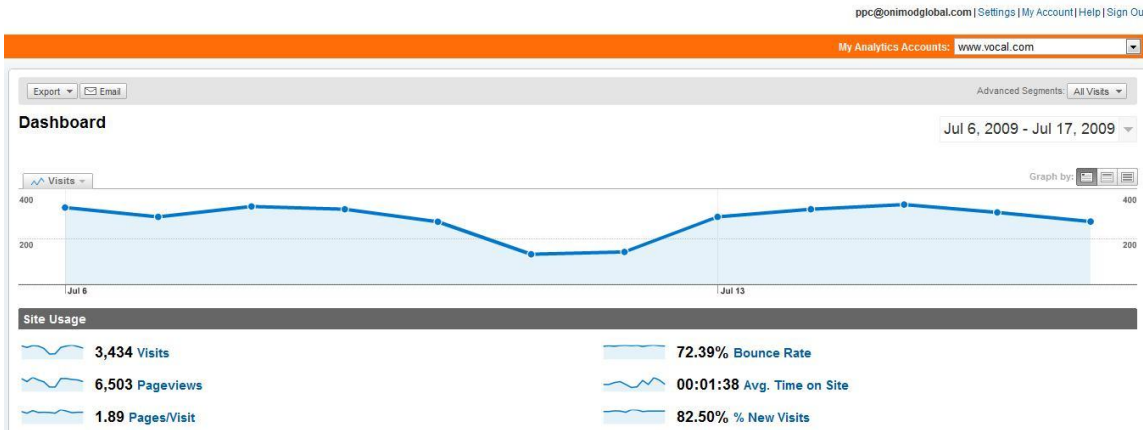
ppc@onimodglobal.com | Settings | My Account | Help | Sign Ou

My Analytics Accounts: www.vocal.com

Export Email

Advanced Segments: All Visits

Dashboard

Jul 6, 2009 - Jul 17, 2009

Visits

Graph by:

400

200

400

200

Jul 6

Jul 13

Site Usage

3,434 Visits

6,503 Pageviews

1.89 Pages/Visit

72.39% Bounce Rate

00:01:38 Avg. Time on Site

82.50% % New Visits